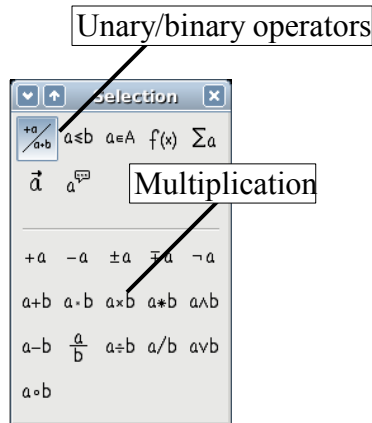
Unary/binary operators

Selection

$\frac{+a}{a+b}$ $a \leq b$ $a \in A$ $f(x)$ $\sum a$

$\vec{a}$ $a^{\text{💬}}$

Multiplication

$+a$ $-a$ $\pm a$ $\mp a$ $\neg a$

$a+b$ $a \cdot b$ $a \times b$ $a * b$ $a \wedge b$

$a-b$ $\frac{a}{b}$ $a \div b$ $a/b$ $a \vee b$

$a \circ b$